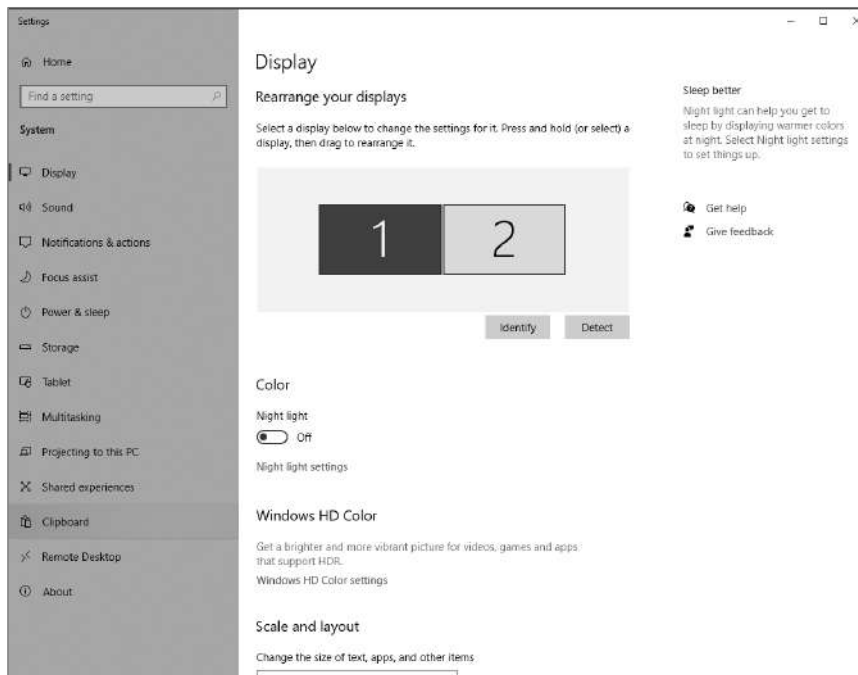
Settings

Home

Find a setting

System

Display

Sound

Notifications & actions

Focus assist

Power & sleep

Storage

Tablet

Multitasking

Projecting to this PC

Shared experiences

Clipboard

Remote Desktop

About

Display

Rearrange your displays

Select a display below to change the settings for it. Press and hold (or select) a display, then drag to rearrange it.

1

2

Identify

Detect

Color

Night light

Off

Night light settings

Windows HD Color

Get a brighter and more vibrant picture for videos, games and apps that support HDR.

Windows HD Color settings

Scale and layout

Change the size of text, apps, and other items

Sleep better

Night light can help you get to sleep by displaying warmer colors at night. Select Night light settings to set things up.

Get help

Give feedback